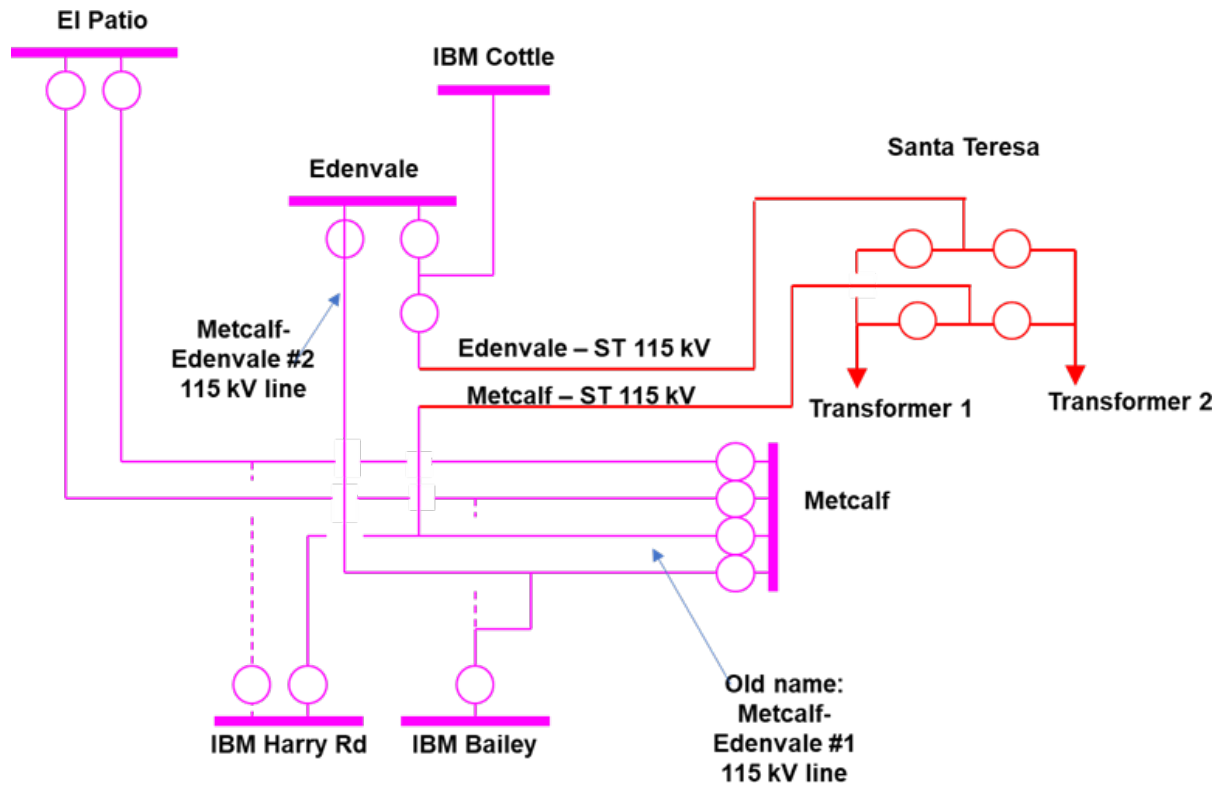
El Patio

IBM Cottle

Edenvale

Santa Teresa

Metcalf-Edenvale #2 115 kV line

Edenvale – ST 115 kV

Metcalf – ST 115 kV

Transformer 1

Transformer 2

Metcalf

Old name: Metcalf-Edenvale #1 115 kV line

IBM Harry Rd

IBM Bailey